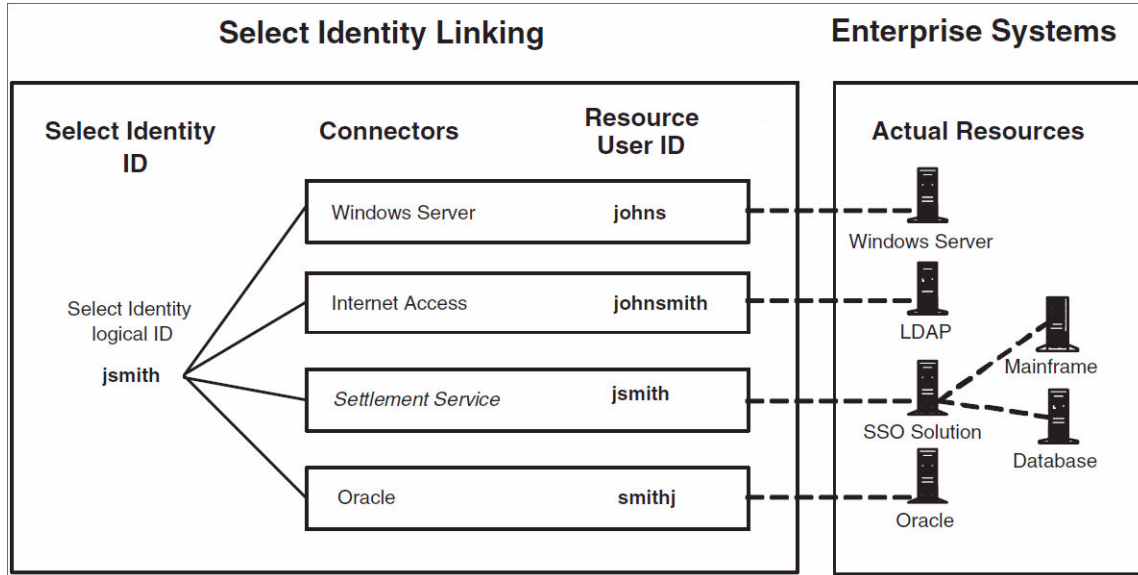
Select Identity Linking

Enterprise Systems

Select Identity ID

Connectors

Resource User ID

Actual Resources

Windows Server johns

Internet Access johnsmith

Settlement Service jsmith

Oracle smithj

Select Identity logical ID

jsmith

Windows Server

LDAP

Mainframe

SSO Solution

Database

Oracle